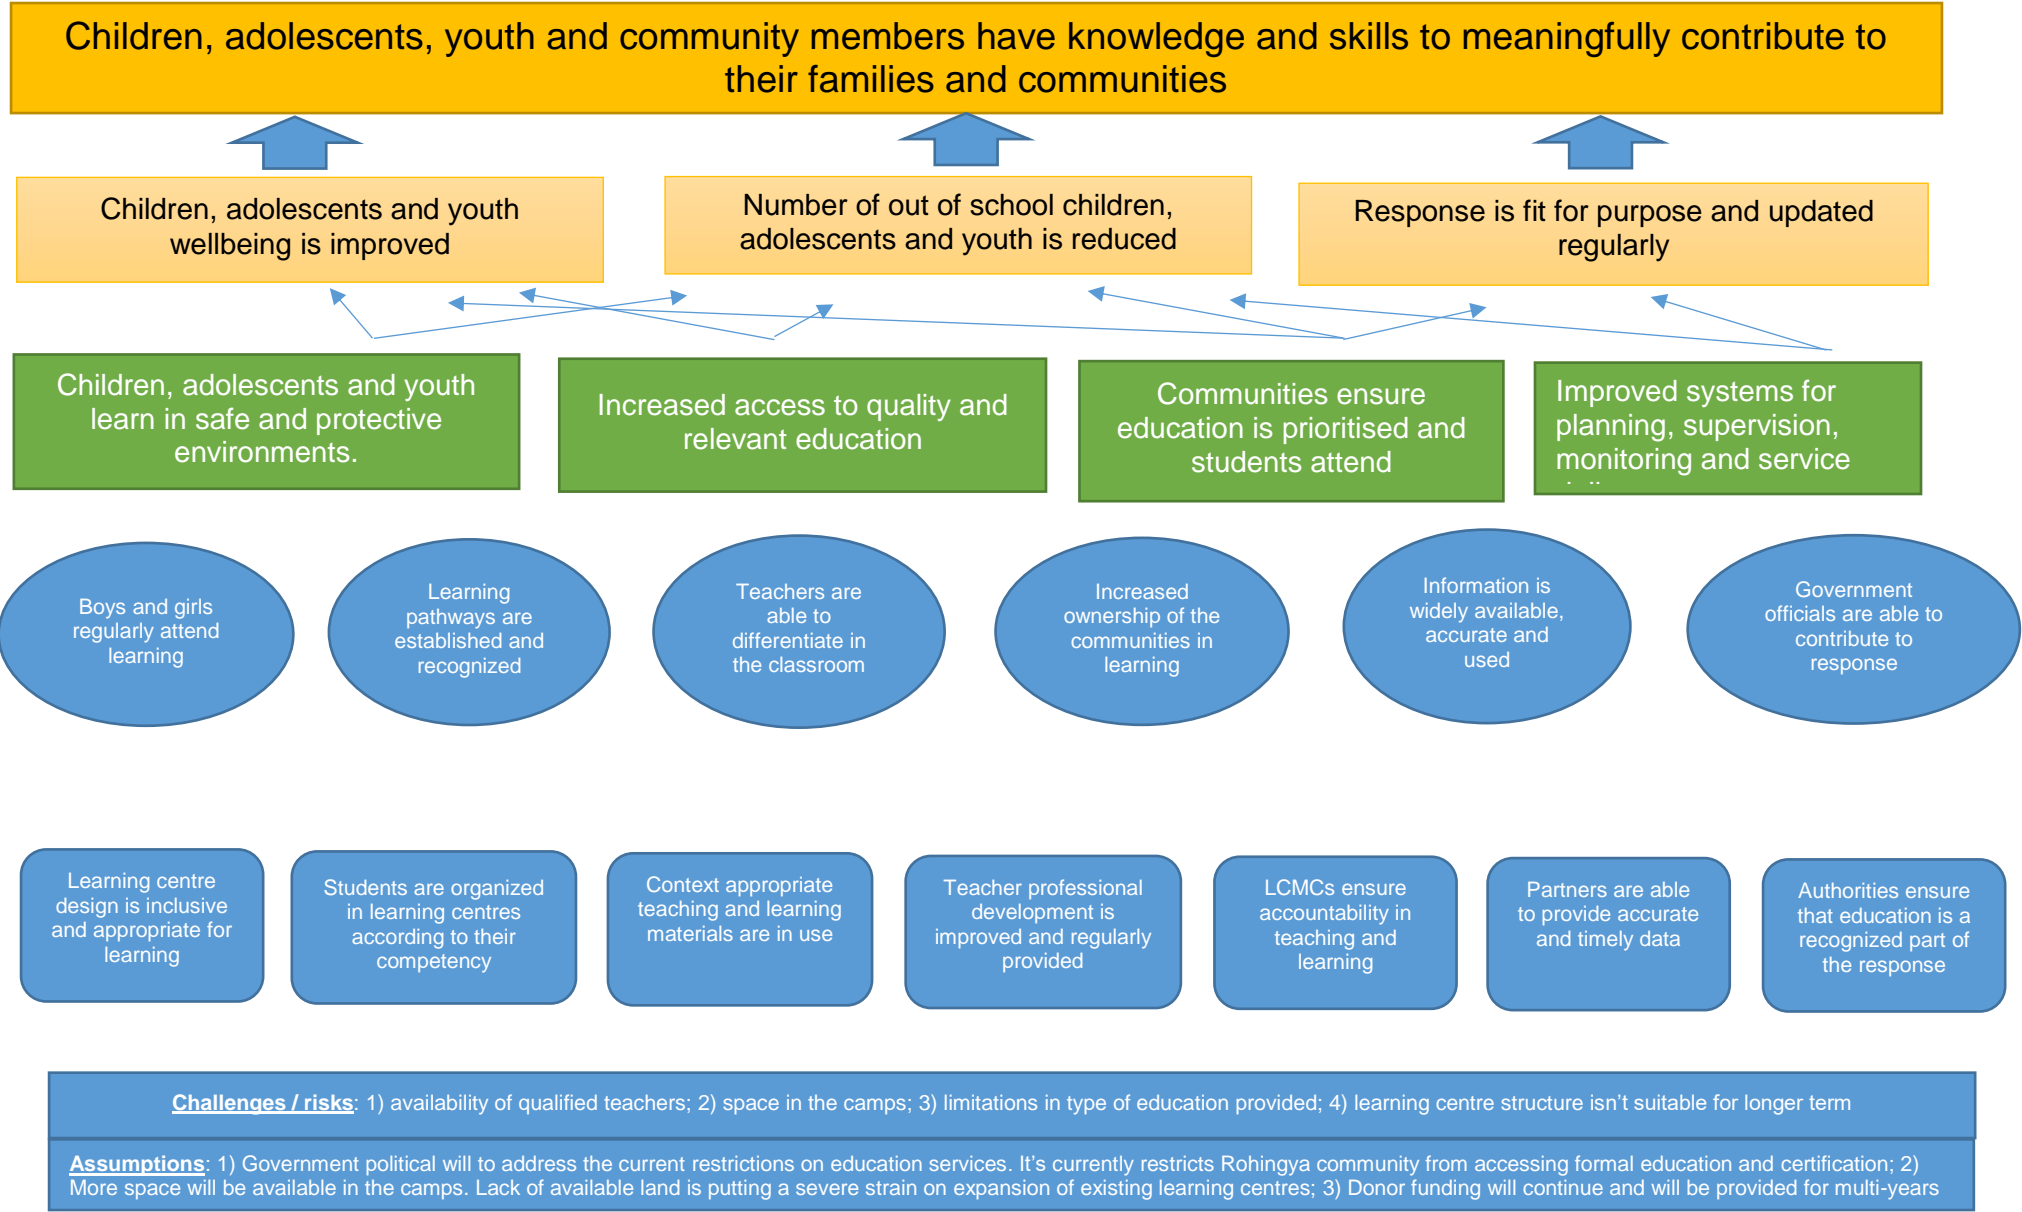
Children, adolescents, youth and community members have knowledge and skills to meaningfully contribute to their families and communities

Children, adolescents and youth wellbeing is improved

Number of out of school children, adolescents and youth is reduced

Response is fit for purpose and updated regularly

Children, adolescents and youth learn in safe and protective environments.

Increased access to quality and relevant education

Communities ensure education is prioritised and students attend

Improved systems for planning, supervision, monitoring and service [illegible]

Boys and girls regularly attend learning

Learning pathways are established and recognized

Teachers are able to differentiate in the classroom

Increased ownership of the communities in learning

Information is widely available, accurate and used

Government officials are able to contribute to response

Learning centre design is inclusive and appropriate for learning

Students are organized in learning centres according to their competency

Context appropriate teaching and learning materials are in use

Teacher professional development is improved and regularly provided

LCMCs ensure accountability in teaching and learning

Partners are able to provide accurate and timely data

Authorities ensure that education is a recognized part of the response

Challenges / risks: 1) availability of qualified teachers; 2) space in the camps; 3) limitations in type of education provided; 4) learning centre structure isn't suitable for longer term

Assumptions: 1) Government political will to address the current restrictions on education services. It's currently restricts Rohingya community from accessing formal education and certification; 2) More space will be available in the camps. Lack of available land is putting a severe strain on expansion of existing learning centres; 3) Donor funding will continue and will be provided for multi-years